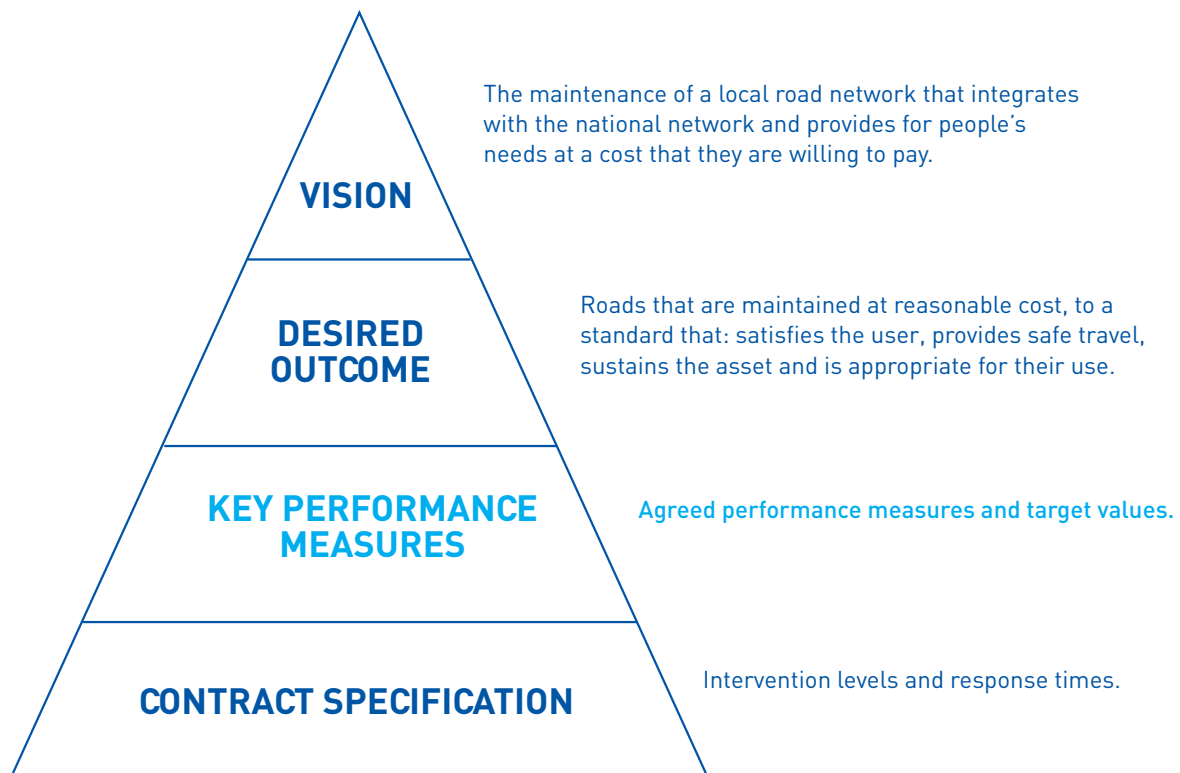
VISION

The maintenance of a local road network that integrates with the national network and provides for people's needs at a cost that they are willing to pay.

DESIRED OUTCOME

Roads that are maintained at reasonable cost, to a standard that: satisfies the user, provides safe travel, sustains the asset and is appropriate for their use.

KEY PERFORMANCE MEASURES

Agreed performance measures and target values.

CONTRACT SPECIFICATION

Intervention levels and response times.